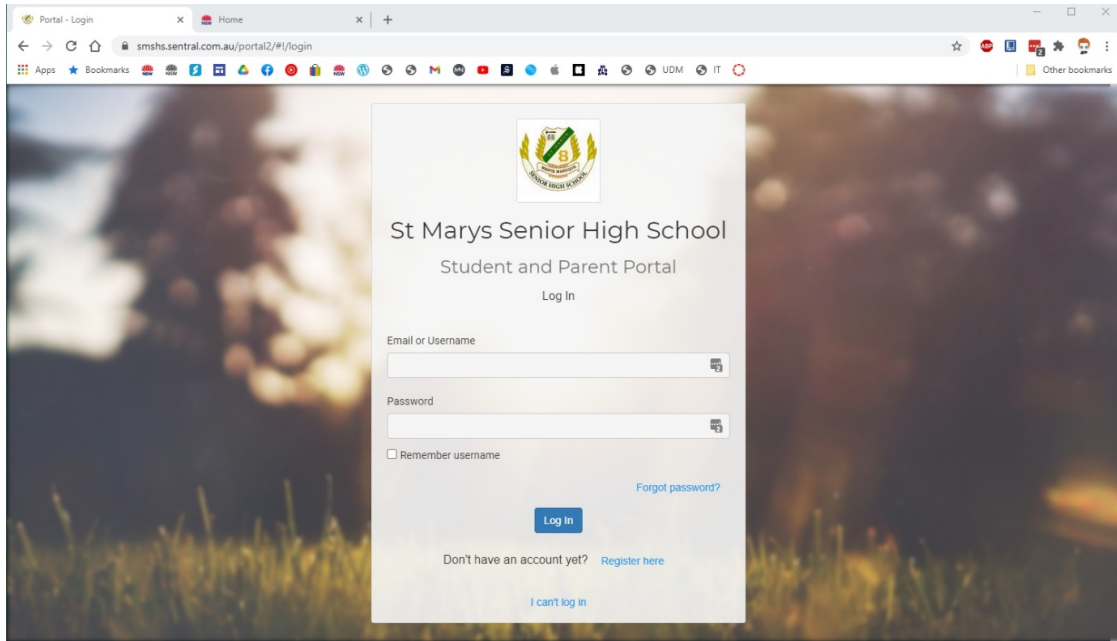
Portal - Login
Home
smshs.sentral.com.au/portal2/#!/login
Apps
Bookmarks
M
UDM
IT
Other bookmarks

SENIOR HIGH SCHOOL

St Marys Senior High School

Student and Parent Portal

Log In

Email or Username

Password

Remember username

Forgot password?

Log In

Don't have an account yet? Register here

I can't log in